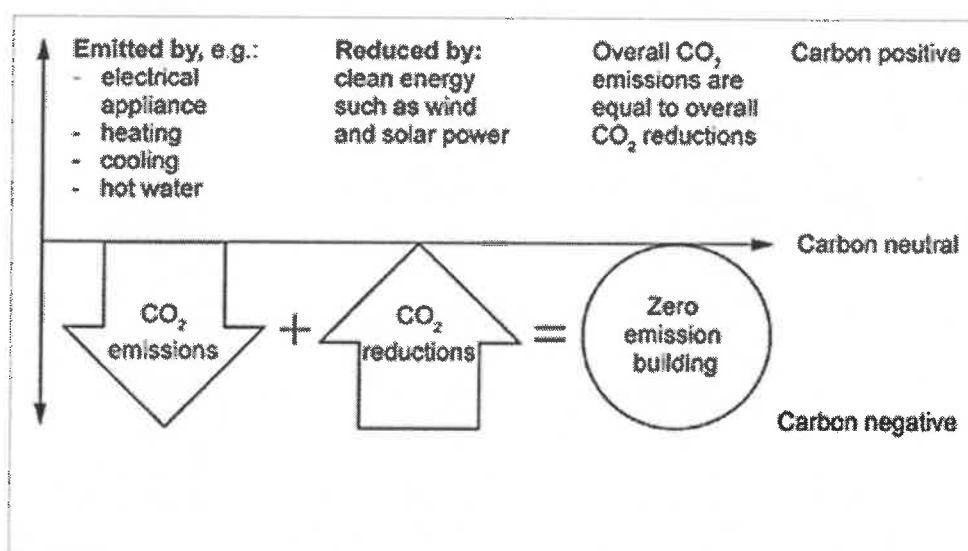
Emitted by, e.g.:
- electrical appliance
- heating
- cooling
- hot water

Reduced by: clean energy such as wind and solar power

Overall $CO_2$ emissions are equal to overall $CO_2$ reductions

Carbon positive

Carbon neutral

$CO_2$ emissions

+

$CO_2$ reductions

=

Zero emission building

Carbon negative